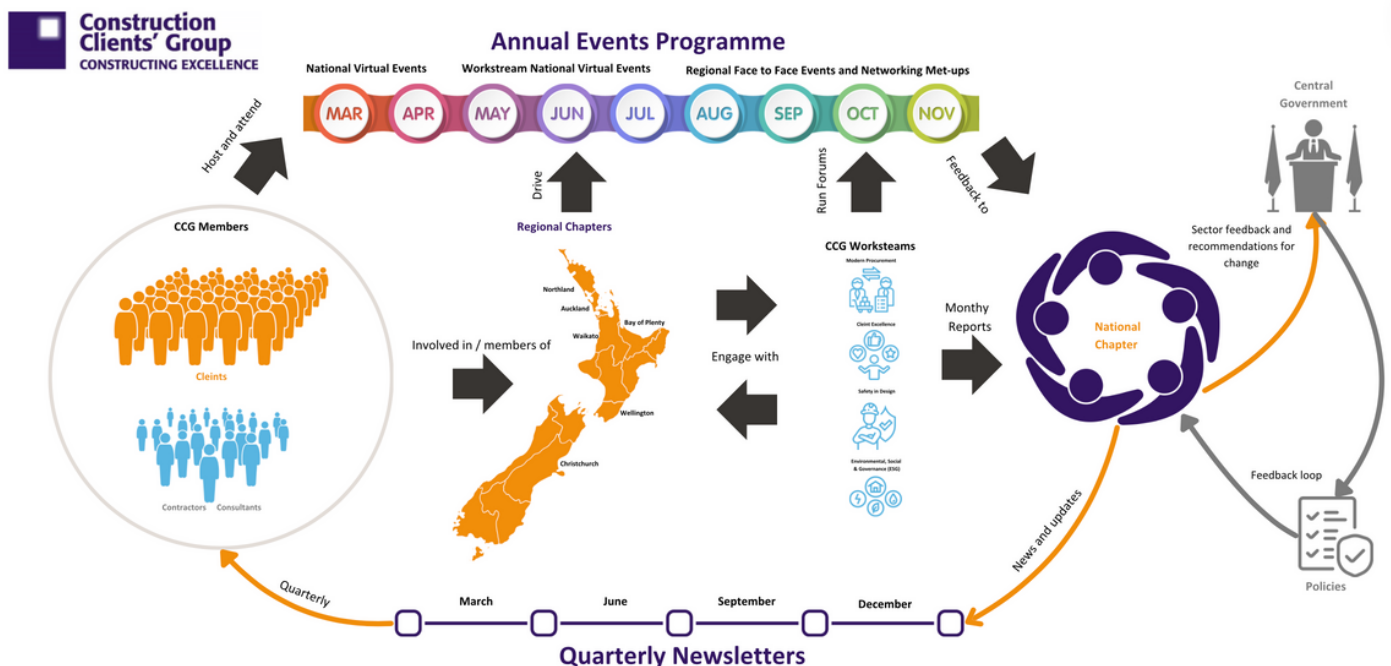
Construction Clients' Group
CONSTRUCTING EXCELLENCE

Annual Events Programme

National Virtual Events
Workstream National Virtual Events
Regional Face to Face Events and Networking Met-ups

MAR
APR
MAY
JUN
JUL
AUG
SEP
OCT
NOV

Host and attend
Drive
Run Forums
Feedback to

Central Government

CCG Members
Cleints
Contractors
Consultants

Involved in / members of

Regional Chapters
Northland
Auckland
Waikato
Bay of Plenty
Wellington
Christchurch

Engage with

CCG Worksteams
Modern Procurement
Client Excellence
Safety in Design
Environmental, Social & Governance (ESG)

Monthy Reports

National Chapter

Sector feedback and recommendations for change

Feedback loop

Policies

News and updates

Quarterly

March
June
September
December

Quarterly Newsletters